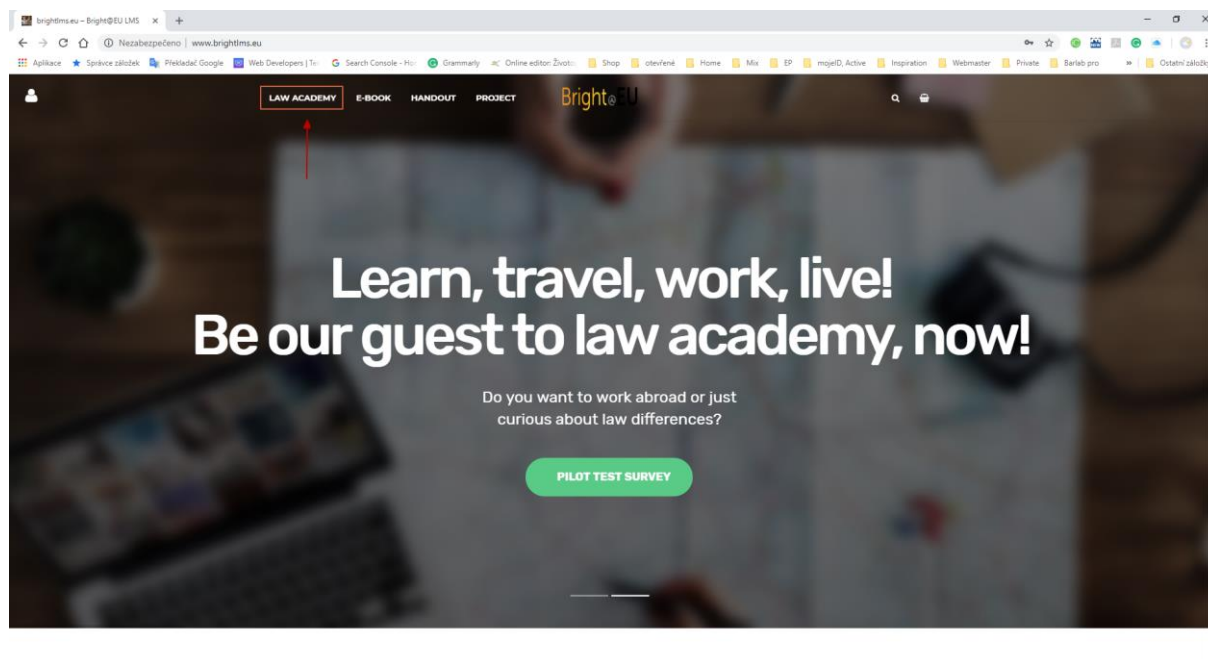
brightlms.eu – Bright@EU LMS ×

Nezabezpečeno | www.brightlms.eu

Aplikace Správce záložek Překladač Google Web Developers | Te Search Console - Ho Grammarly Online editor: Život Shop otevřené Home Mix EP mojeID, Active Inspiration Webmaster Private Barlab pro » Ostatní záložky

LAW ACADEMY E-BOOK HANDOUT PROJECT Bright@EU

Learn, travel, work, live!
Be our guest to law academy, now!

Do you want to work abroad or just curious about law differences?

PILOT TEST SURVEY